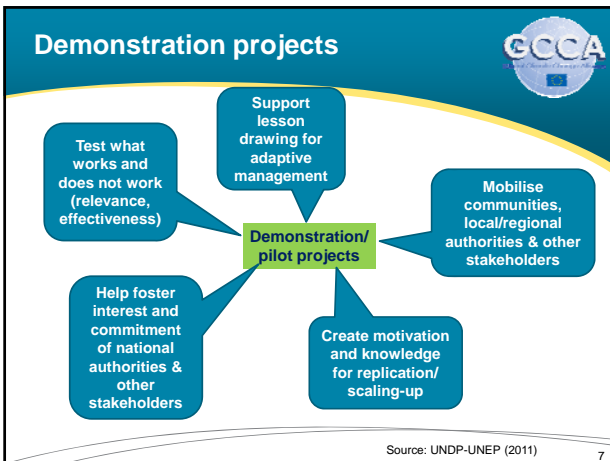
Demonstration projects

GCCA

Support lesson drawing for adaptive management

Test what works and does not work (relevance, effectiveness)

Mobilise communities, local/regional authorities & other stakeholders

Demonstration/ pilot projects

Help foster interest and commitment of national authorities & other stakeholders

Create motivation and knowledge for replication/ scaling-up

Source: UNDP-UNEP (2011)

7